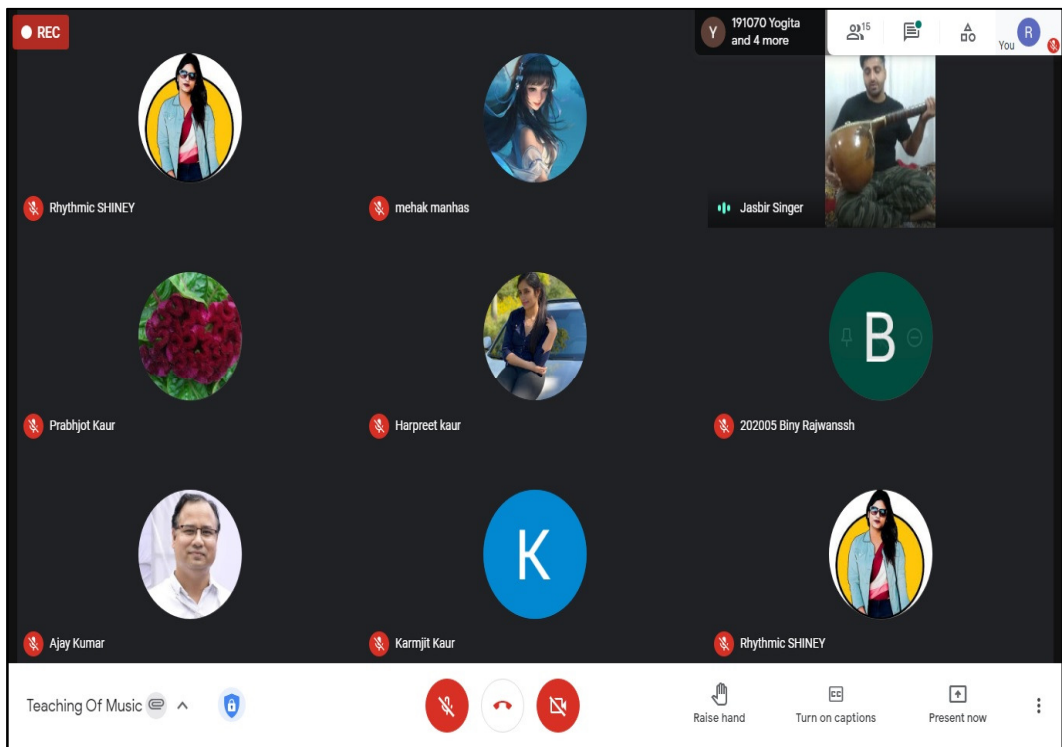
REC

Y 191070 Yogita and 4 more

15

R You

Rhythmic SHINEY

mehak manhas

Jasbir Singer

Prabhjot Kaur

Harpreet kaur

B

202005 Biny Rajwanssh

Ajay Kumar

K

Karmjit Kaur

Rhythmic SHINEY

Teaching Of Music

Raise hand

Turn on captions

Present now